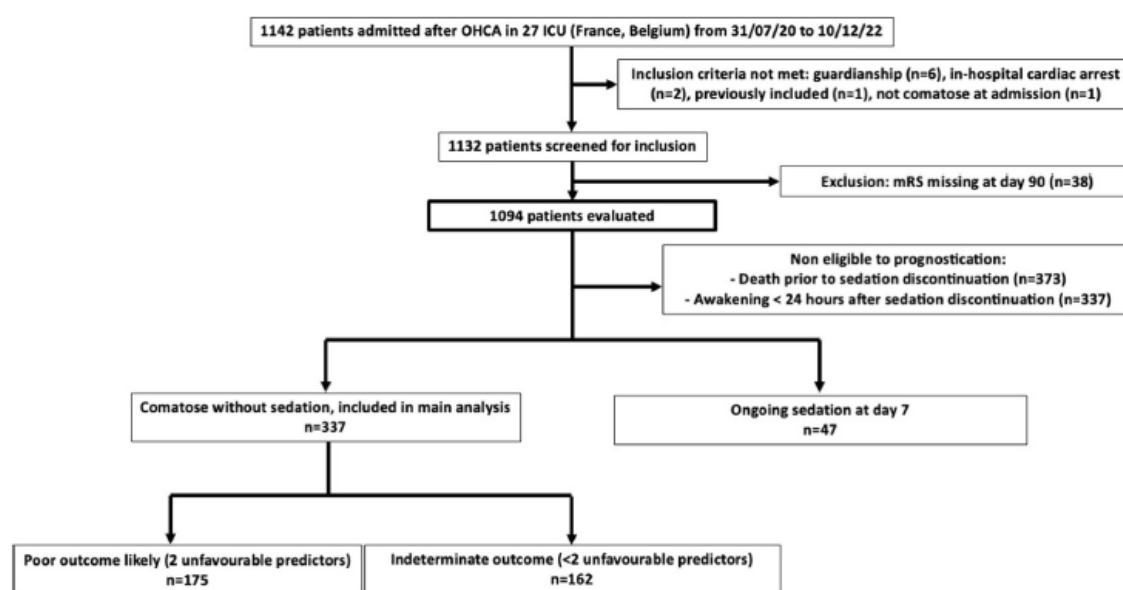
1142 patients admitted after OHCA in 27 ICU (France, Belgium) from 31/07/20 to 10/12/22

Inclusion criteria not met: guardianship (n=6), in-hospital cardiac arrest (n=2), previously included (n=1), not comatose at admission (n=1)

1132 patients screened for inclusion

Exclusion: mRS missing at day 90 (n=38)

1094 patients evaluated

Non eligible to prognostication:
- Death prior to sedation discontinuation (n=373)
- Awakening < 24 hours after sedation discontinuation (n=337)

Comatose without sedation, included in main analysis
n=337

Ongoing sedation at day 7
n=47

Poor outcome likely (2 unfavourable predictors)
n=175

Indeterminate outcome (<2 unfavourable predictors)
n=162